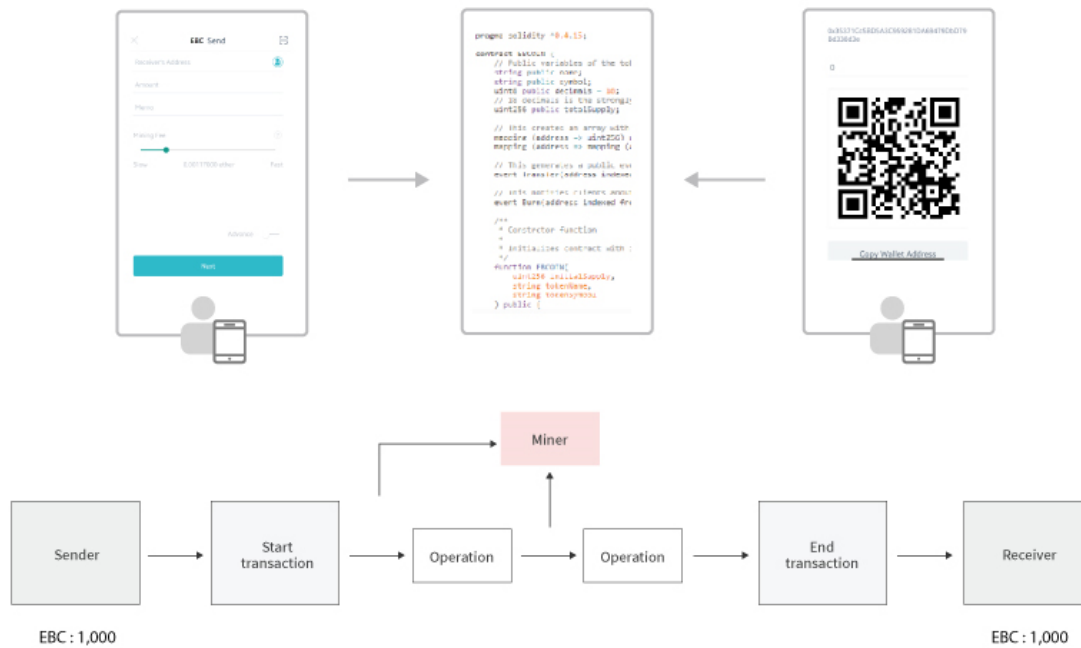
EBC Send

Receiver's Address

Amount

Memo

Mining Fee

Slow 0.00017800 ether Fast

Advance

Next

pragma solidity ^0.4.15;

contract EBCoin {
// Public variables of the tok
string public name;
string public symbol;
uint8 public decimals = 18;
// 18 decimals is the strongly
uint256 public totalSupply;

// This creates an array with
mapping (address => uint256) p
mapping (address => mapping (a

// This generates a public eve
event Transfer(address indexed

// This notifies clients about
event Burn(address indexed fro

/**
* Constructor function
*
* Initializes contract with i
*/
function EBCoin(
uint256 initialSupply,
string tokenName,
string tokenSymbol
) public {

0x35371C1E8D5A3C9692E1DA6947BD6D798d338d3e

0

Copy Wallet Address

Miner

Sender

Start transaction

Operation

Operation

End transaction

Receiver

EBC : 1,000

EBC : 1,000